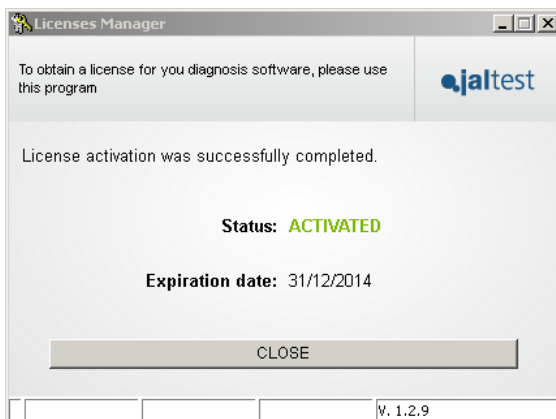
Licenses Manager

To obtain a license for you diagnosis software, please use this program

jaltest

License activation was successfully completed.

Status: ACTIVATED

Expiration date: 31/12/2014

CLOSE

V. 1.2.9